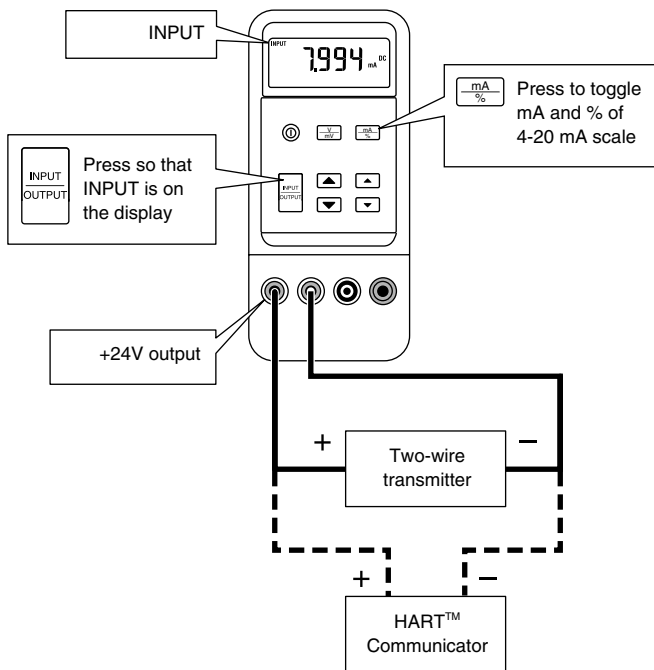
INPUT

INPUT

7.994 mA DC

$\frac{mA}{\%}$ Press to toggle mA and % of 4-20 mA scale

$\frac{V}{mV}$

$\frac{mA}{\%}$

$\frac{INPUT}{OUTPUT}$ Press so that INPUT is on the display

$\frac{INPUT}{OUTPUT}$

+24V output

+

–

Two-wire transmitter

+

–

HART$^{TM}$ Communicator